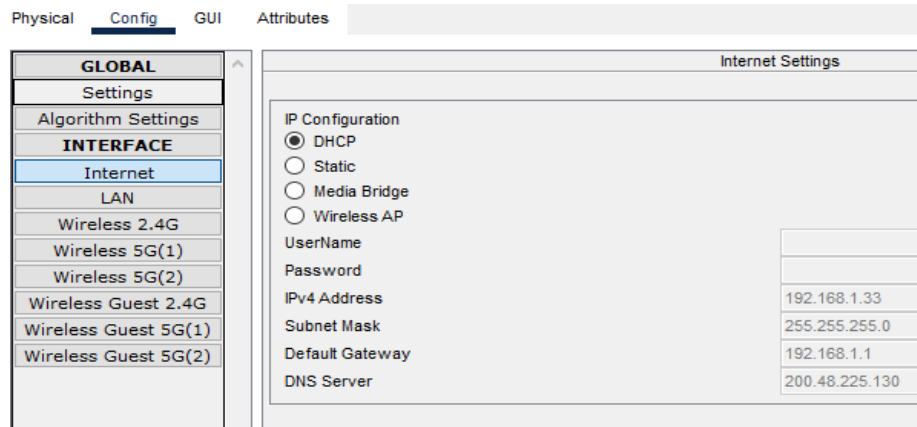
Physical Config GUI Attributes

GLOBAL
Settings
Algorithm Settings
INTERFACE
Internet
LAN
Wireless 2.4G
Wireless 5G(1)
Wireless 5G(2)
Wireless Guest 2.4G
Wireless Guest 5G(1)
Wireless Guest 5G(2)

Internet Settings

IP Configuration
DHCP
Static
Media Bridge
Wireless AP

| | |
|---|---|
| UserName | |
| Password | |
| IPv4 Address | 192.168.1.33 |
| Subnet Mask | 255.255.255.0 |
| Default Gateway | 192.168.1.1 |
| DNS Server | 200.48.225.130 |